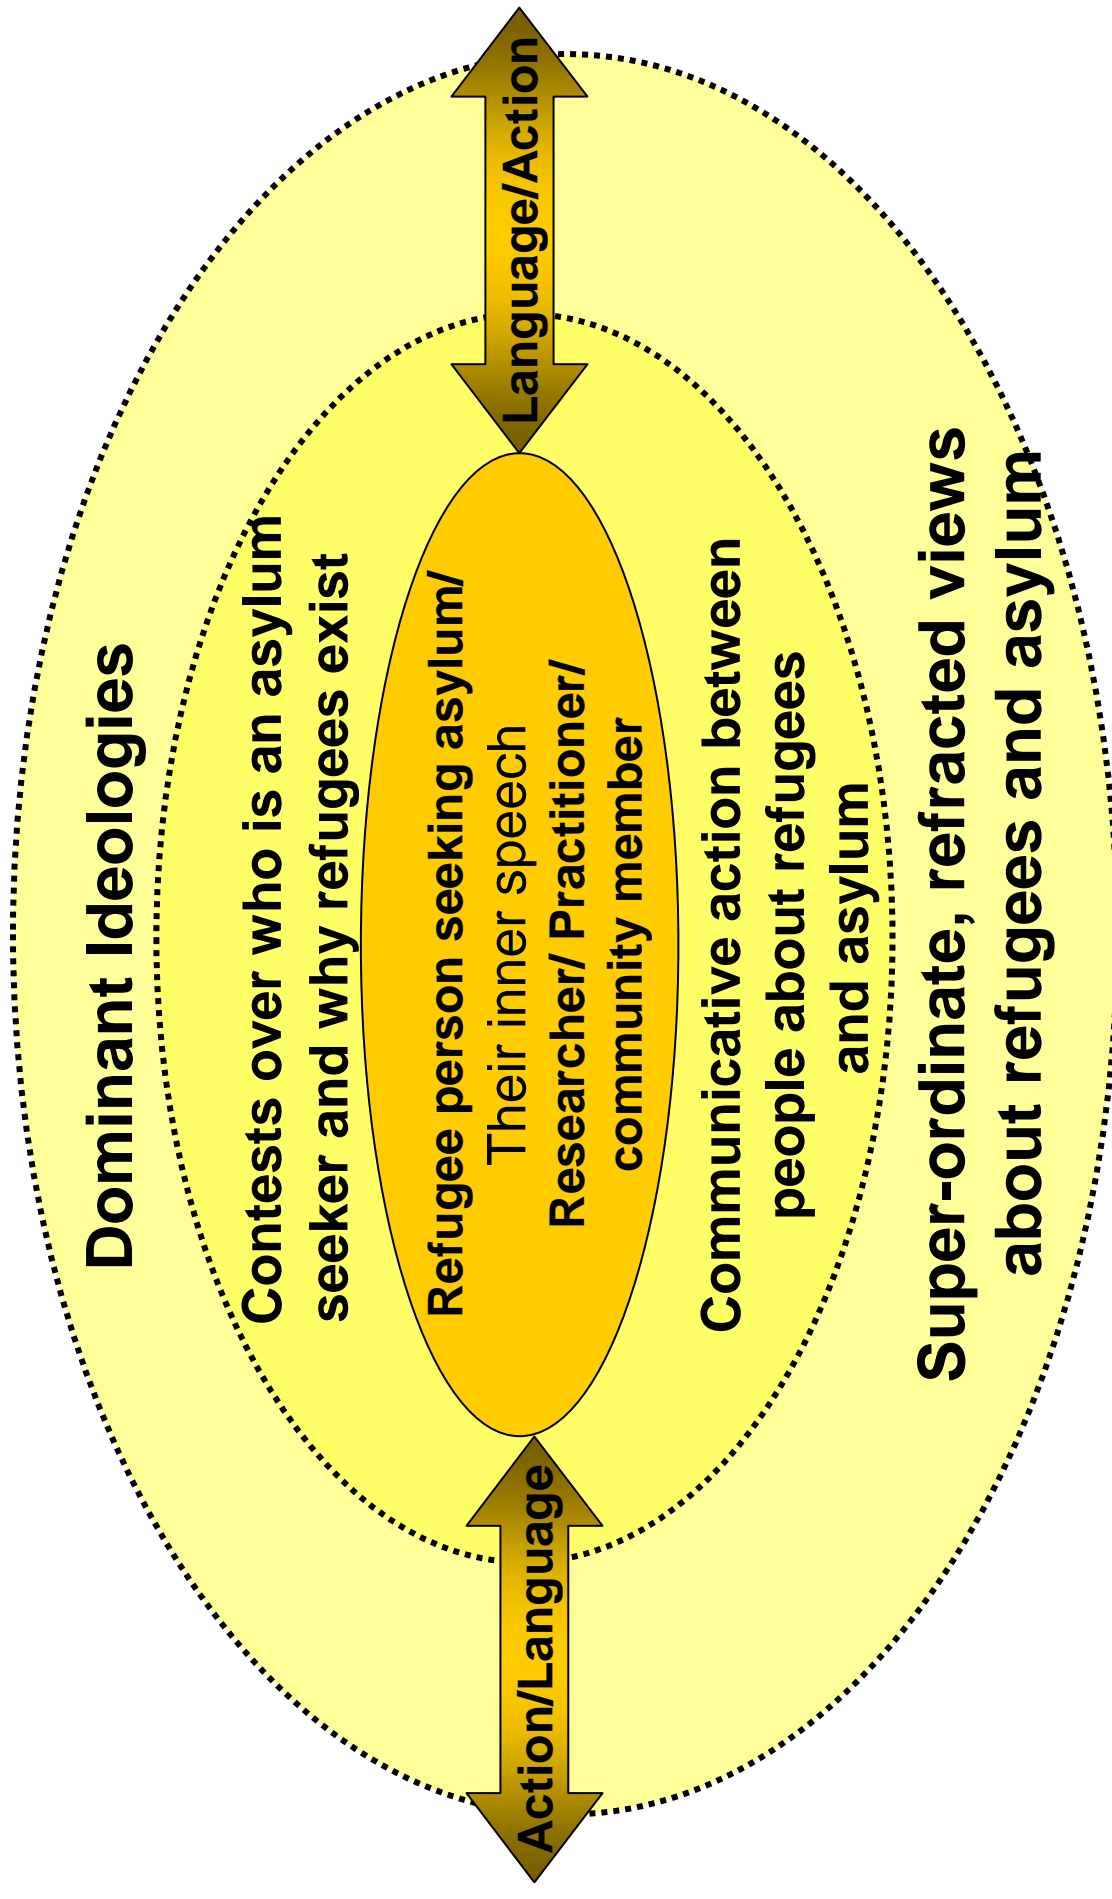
Dominant Ideologies

Contests over who is an asylum seeker and why refugees exist

Refugee person seeking asylum/
Their inner speech
Researcher/ Practitioner/ community member

Communicative action between people about refugees and asylum

Super-ordinate, refracted views about refugees and asylum

Language/Action

Action/Language